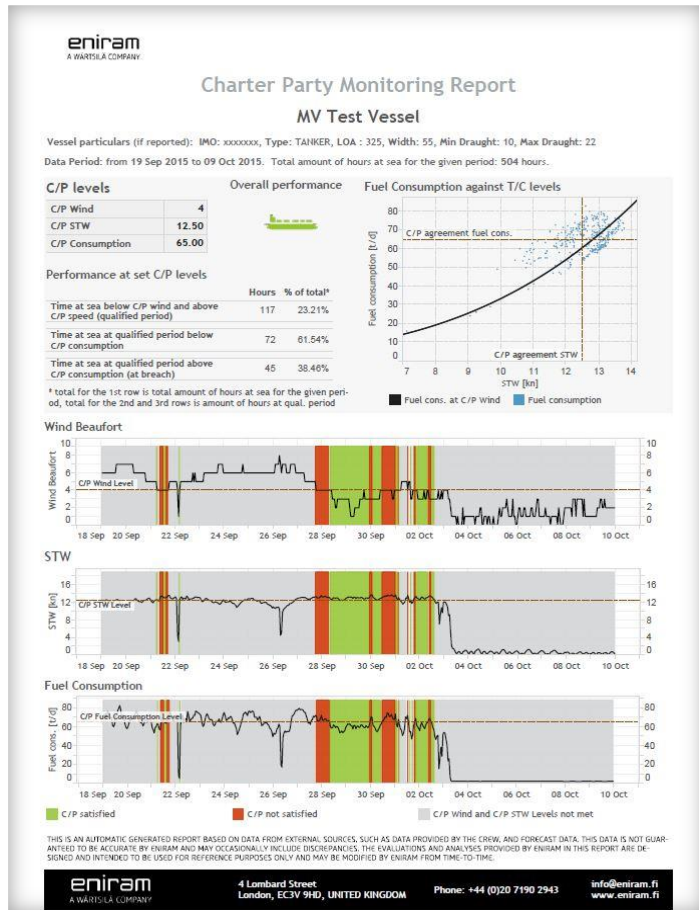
eniram
A WÄRTSILÄ COMPANY

Charter Party Monitoring Report

MV Test Vessel

Vessel particulars (if reported): IMO: xxxxxxx, Type: TANKER, LOA : 325, Width: 55, Min Draught: 10, Max Draught: 22

Data Period: from 19 Sep 2015 to 09 Oct 2015. Total amount of hours at sea for the given period: 504 hours.

C/P levels

| | |
|---|---|
| C/P Wind | 4 |
| C/P STW | 12.50 |
| C/P Consumption | 65.00 |

Overall performance

Performance at set C/P levels

| | Hours | % of total* |
|---|---|---|
| Time at sea below C/P wind and above C/P speed (qualified period) | 117 | 23.21% |
| Time at sea at qualified period below C/P consumption | 72 | 61.54% |
| Time at sea at qualified period above C/P consumption (at breach) | 45 | 38.46% |

* total for the 1st row is total amount of hours at sea for the given period, total for the 2nd and 3rd rows is amount of hours at qual. period

Fuel Consumption against T/C levels

80 75 70 65 60 55 50 45 40 35 30 25 20 15 10 5 0
Fuel consumption [t/d]
C/P agreement fuel cons.
C/P agreement STW
7 8 9 10 11 12 13 14
STW [kn]
Fuel cons. at C/P Wind   Fuel consumption

Wind Beaufort
10 8 6 4 2 0
Wind Beaufort
C/P Wind Level
18 Sep 20 Sep 22 Sep 24 Sep 26 Sep 28 Sep 30 Sep 02 Oct 04 Oct 06 Oct 08 Oct 10 Oct

STW
16 12 8 4 0
STW [kn]
C/P STW Level
18 Sep 20 Sep 22 Sep 24 Sep 26 Sep 28 Sep 30 Sep 02 Oct 04 Oct 06 Oct 08 Oct 10 Oct

Fuel Consumption
80 60 40 20 0
Fuel cons. [t/d]
C/P Fuel Consumption Level
18 Sep 20 Sep 22 Sep 24 Sep 26 Sep 28 Sep 30 Sep 02 Oct 04 Oct 06 Oct 08 Oct 10 Oct

C/P satisfied   C/P not satisfied   C/P Wind and C/P STW Levels not met

THIS IS AN AUTOMATIC GENERATED REPORT BASED ON DATA FROM EXTERNAL SOURCES, SUCH AS DATA PROVIDED BY THE CREW, AND FORECAST DATA. THIS DATA IS NOT GUARANTEED TO BE ACCURATE BY ENIRAM AND MAY OCCASIONALLY INCLUDE DISCREPANCIES. THE EVALUATIONS AND ANALYSES PROVIDED BY ENIRAM IN THIS REPORT ARE DESIGNED AND INTENDED TO BE USED FOR REFERENCE PURPOSES ONLY AND MAY BE MODIFIED BY ENIRAM FROM TIME-TO-TIME.

eniram
A WÄRTSILÄ COMPANY
4 Lombard Street
London, EC3V 9HD, UNITED KINGDOM
Phone: +44 (0)20 7190 2943
info@eniram.fi
www.eniram.fi